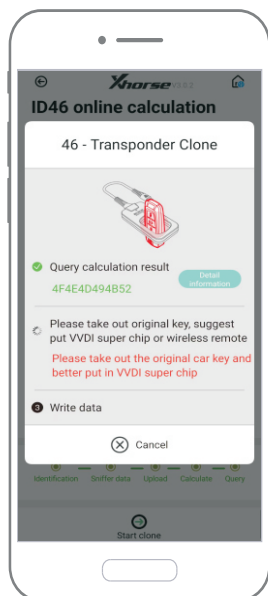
Xhorse V5.0.2

ID46 online calculation

46 - Transponder Clone

Query calculation result

4F4E4D494B52

Detail information

Please take out original key, suggest put VVDI super chip or wireless remote

Please take out the original car key and better put in VVDI super chip

3 Write data

Cancel

Identification Sniffer data Upload Calculate Query

Start clone